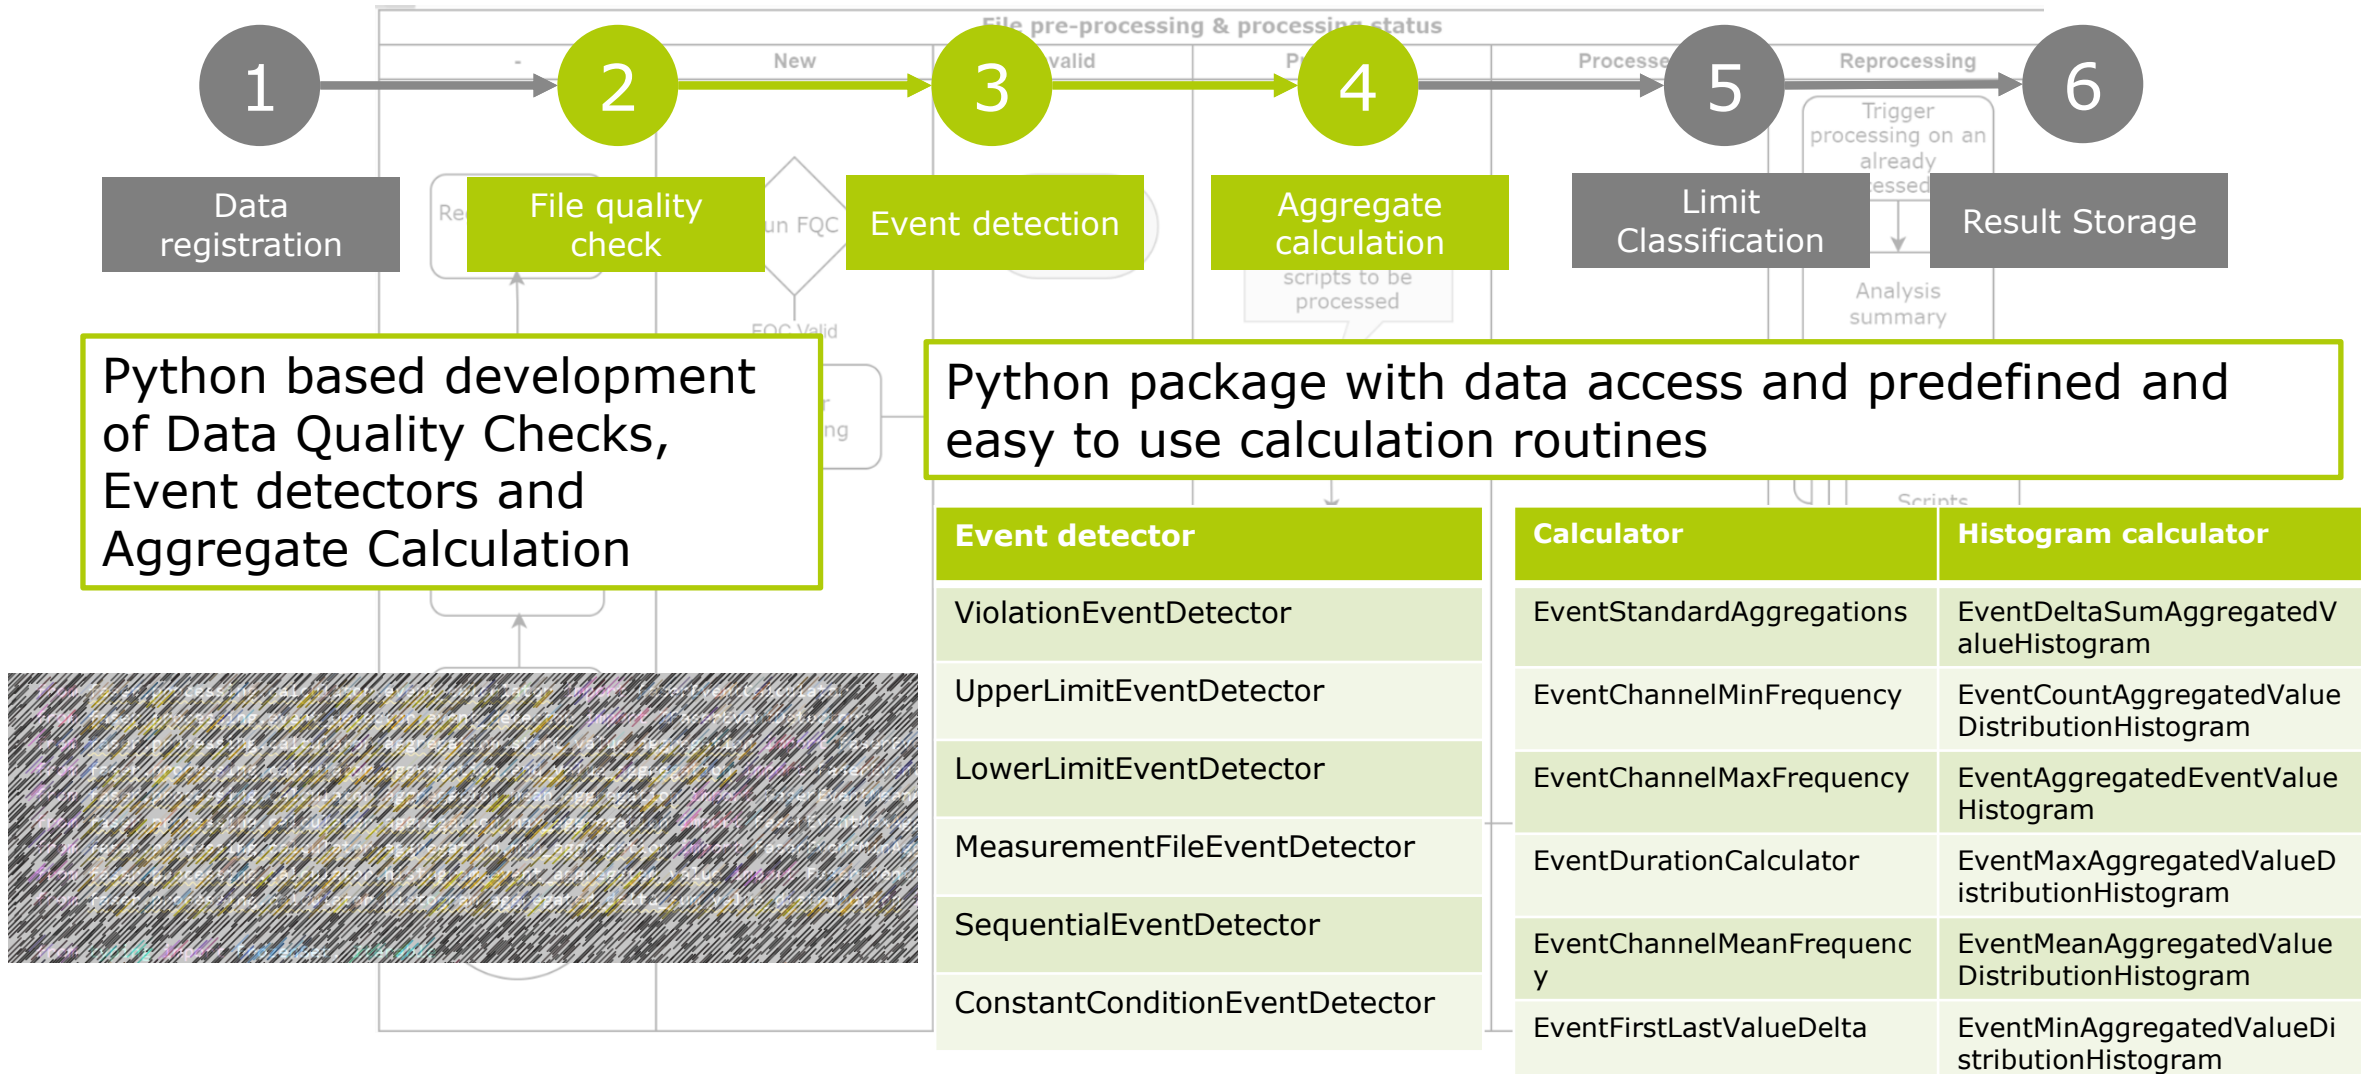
File pre-processing & processing status

-

New

valid

P

Processe

Reprocessing

1

2

3

4

5

6

Data registration

File quality check

Event detection

Aggregate calculation

Limit Classification

Result Storage

Trigger processing on an already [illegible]essed

scripts to be processed

Analysis summary

FQC Valid

Python based development of Data Quality Checks, Event detectors and Aggregate Calculation

Python package with data access and predefined and easy to use calculation routines

| Event detector |
|---|
| ViolationEventDetector |
| UpperLimitEventDetector |
| LowerLimitEventDetector |
| MeasurementFileEventDetector |
| SequentialEventDetector |
| ConstantConditionEventDetector |

| Calculator | Histogram calculator |
|---|---|
| EventStandardAggregations | EventDeltaSumAggregatedValueHistogram |
| EventChannelMinFrequency | EventCountAggregatedValueDistributionHistogram |
| EventChannelMaxFrequency | EventAggregatedEventValueHistogram |
| EventDurationCalculator | EventMaxAggregatedValueDistributionHistogram |
| EventChannelMeanFrequency | EventMeanAggregatedValueDistributionHistogram |
| EventFirstLastValueDelta | EventMinAggregatedValueDistributionHistogram |